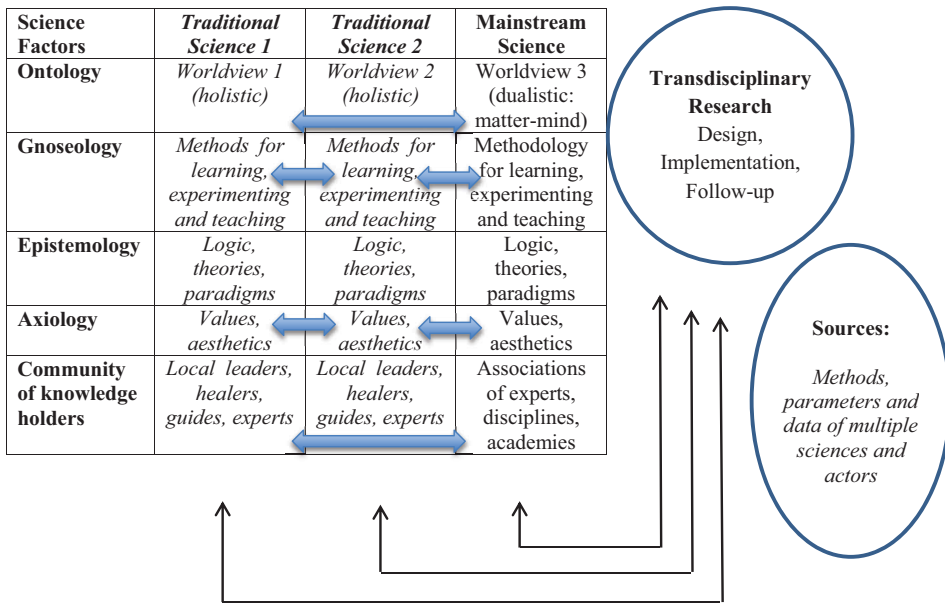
| Science Factors | *Traditional Science 1* | *Traditional Science 2* | Mainstream Science |
|---|---|---|---|
| Ontology | *Worldview 1 (holistic)* | *Worldview 2 (holistic)* | Worldview 3 (dualistic: matter-mind) |
| Gnoseology | *Methods for learning, experimenting and teaching* | *Methods for learning, experimenting and teaching* | Methodology for learning, experimenting and teaching |
| Epistemology | *Logic, theories, paradigms* | *Logic, theories, paradigms* | Logic, theories, paradigms |
| Axiology | *Values, aesthetics* | *Values, aesthetics* | Values, aesthetics |
| Community of knowledge holders | *Local leaders, healers, guides, experts* | *Local leaders, healers, guides, experts* | Associations of experts, disciplines, academies |

**Transdisciplinary Research**
Design, Implementation, Follow-up

**Sources:**
*Methods, parameters and data of multiple sciences and actors*